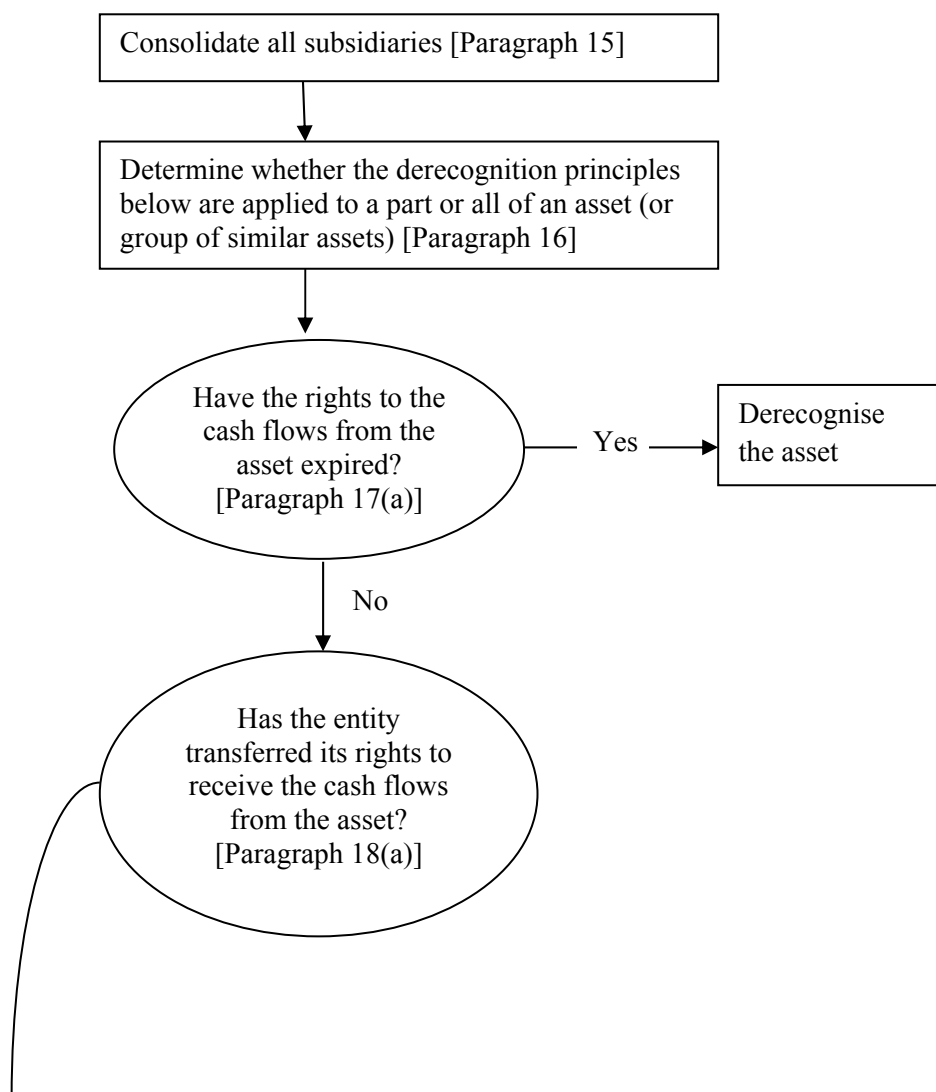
Consolidate all subsidiaries [Paragraph 15]

Determine whether the derecognition principles below are applied to a part or all of an asset (or group of similar assets) [Paragraph 16]

Have the rights to the cash flows from the asset expired? [Paragraph 17(a)]

Yes

Derecognise the asset

No

Has the entity transferred its rights to receive the cash flows from the asset? [Paragraph 18(a)]